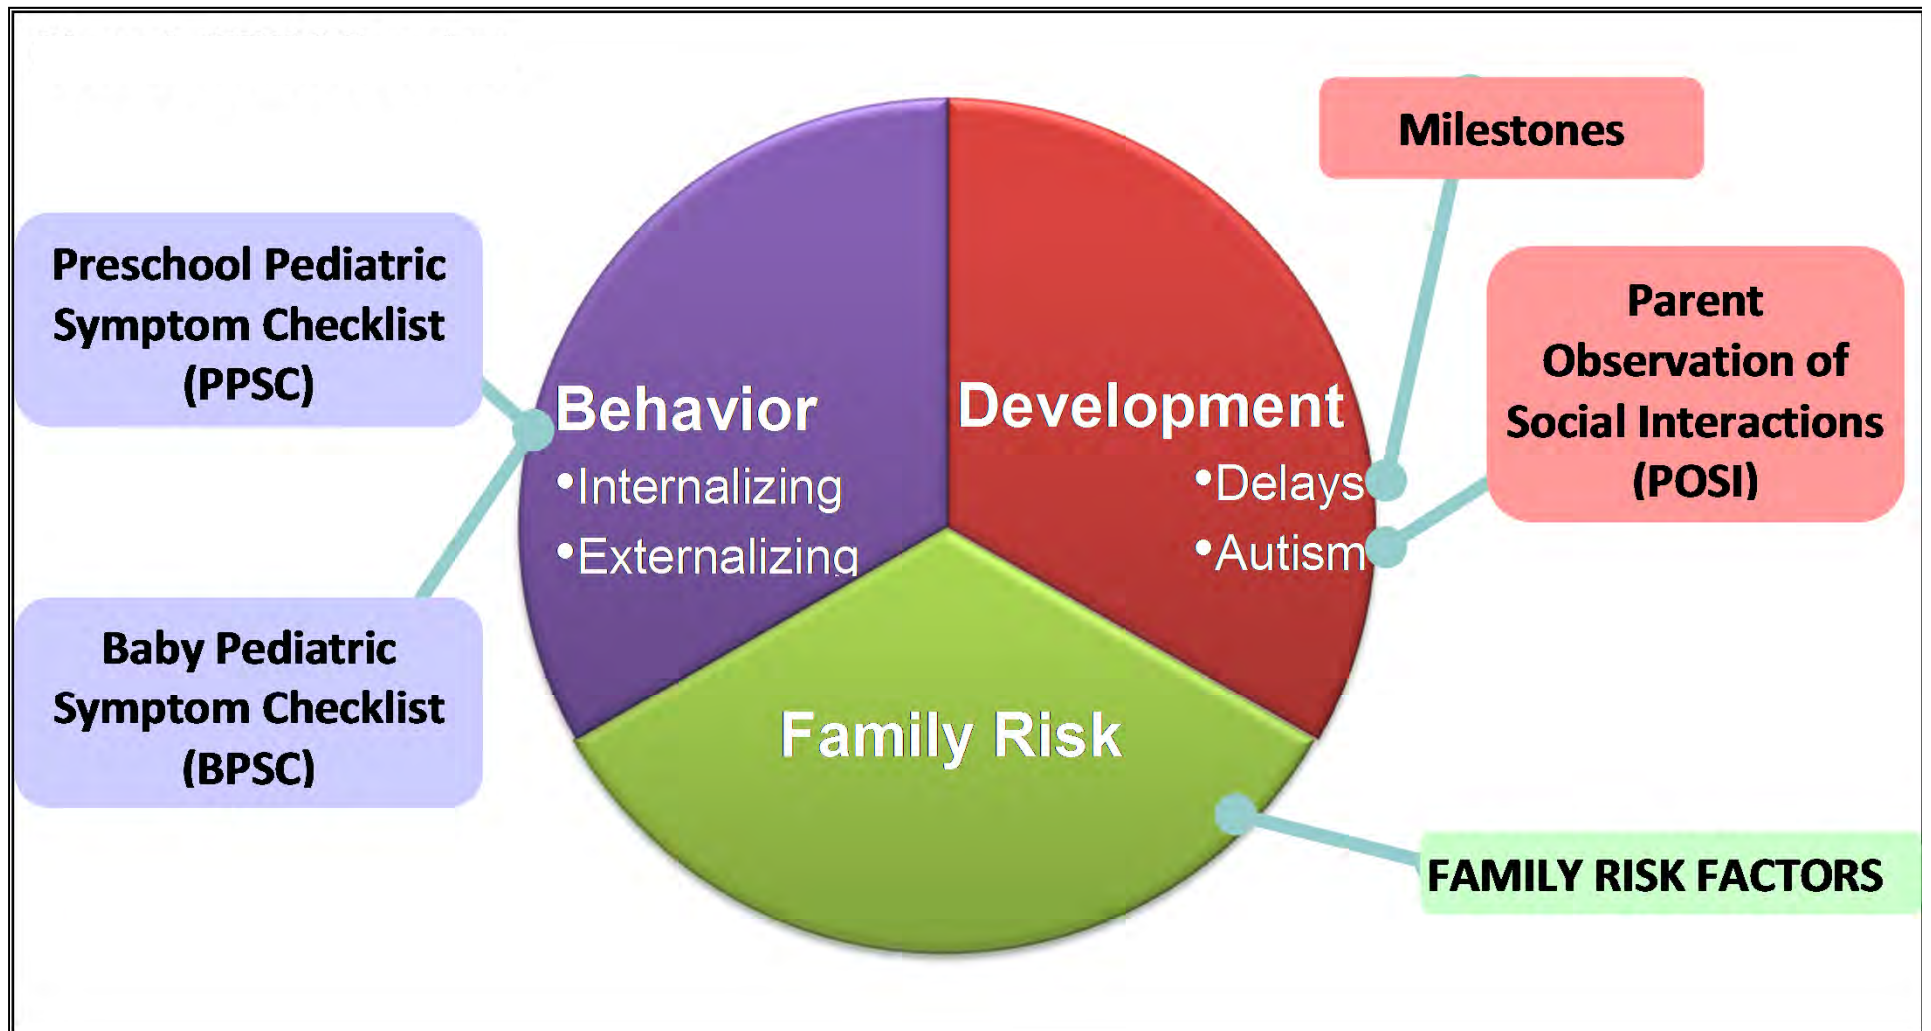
Preschool Pediatric Symptom Checklist (PPSC)

Baby Pediatric Symptom Checklist (BPSC)

Behavior
•Internalizing
•Externalizing

Development
•Delays
•Autism

Family Risk

Milestones

Parent Observation of Social Interactions (POSI)

FAMILY RISK FACTORS